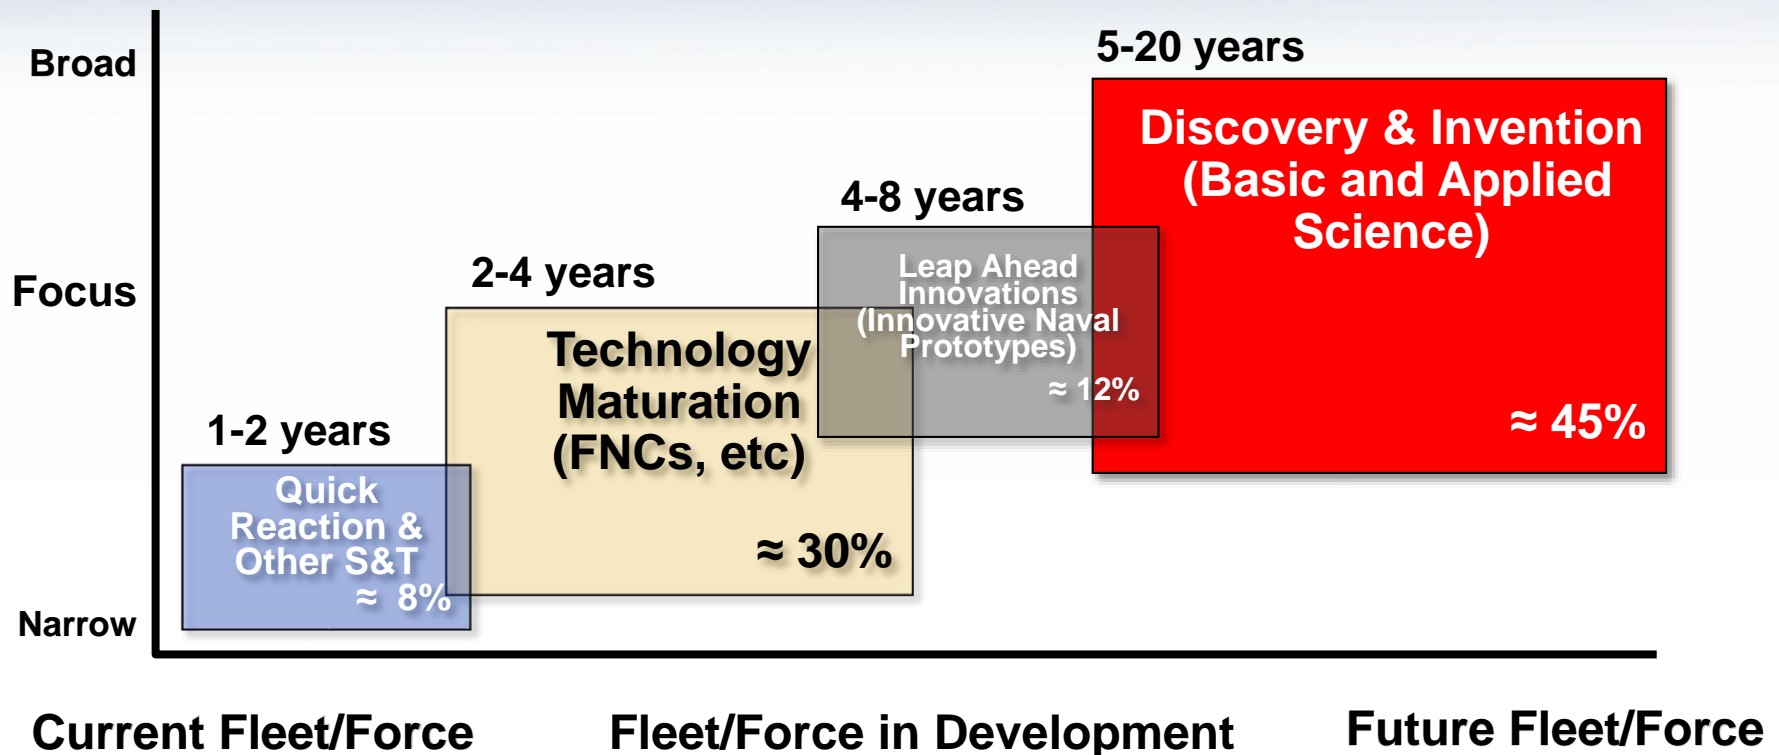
Broad

Focus

Narrow

1-2 years

Quick Reaction & Other S&T

≈ 8%

2-4 years

Technology Maturation (FNCs, etc)

≈ 30%

4-8 years

Leap Ahead Innovations (Innovative Naval Prototypes)

≈ 12%

5-20 years

Discovery & Invention (Basic and Applied Science)

≈ 45%

Current Fleet/Force

Fleet/Force in Development

Future Fleet/Force